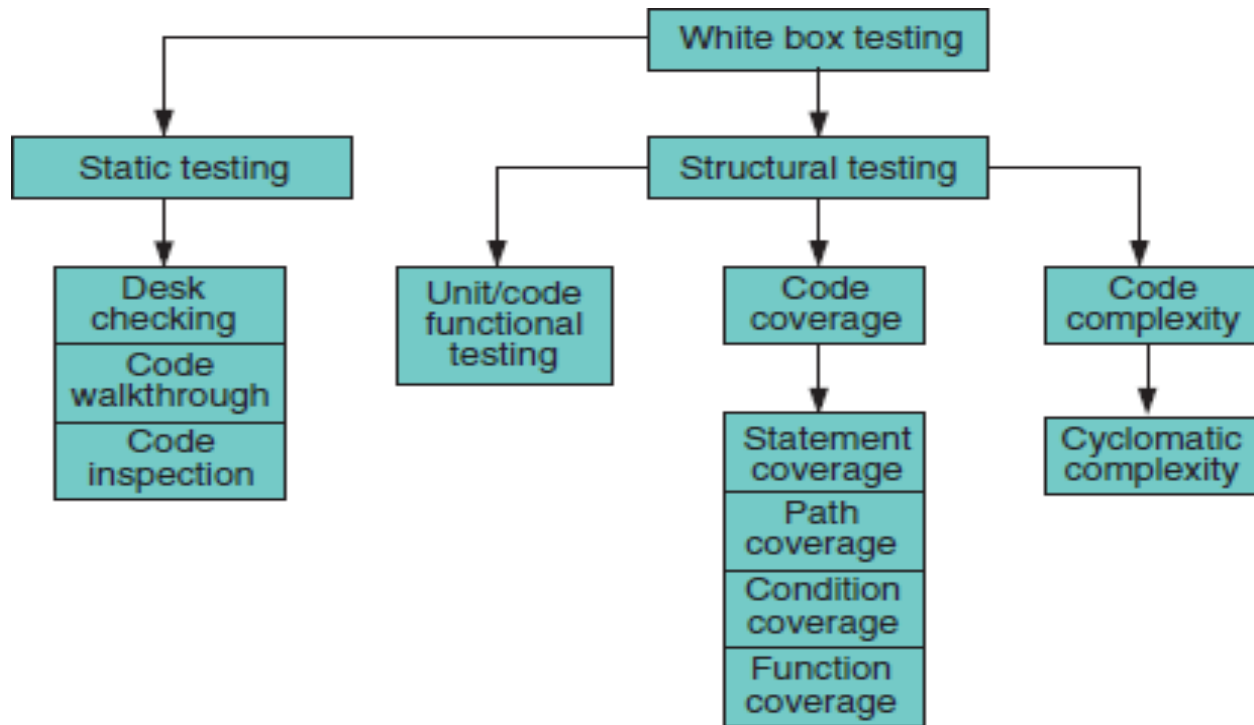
White box testing

Static testing

Structural testing

Desk checking

Code walkthrough

Code inspection

Unit/code functional testing

Code coverage

Code complexity

Statement coverage

Path coverage

Condition coverage

Function coverage

Cyclomatic complexity